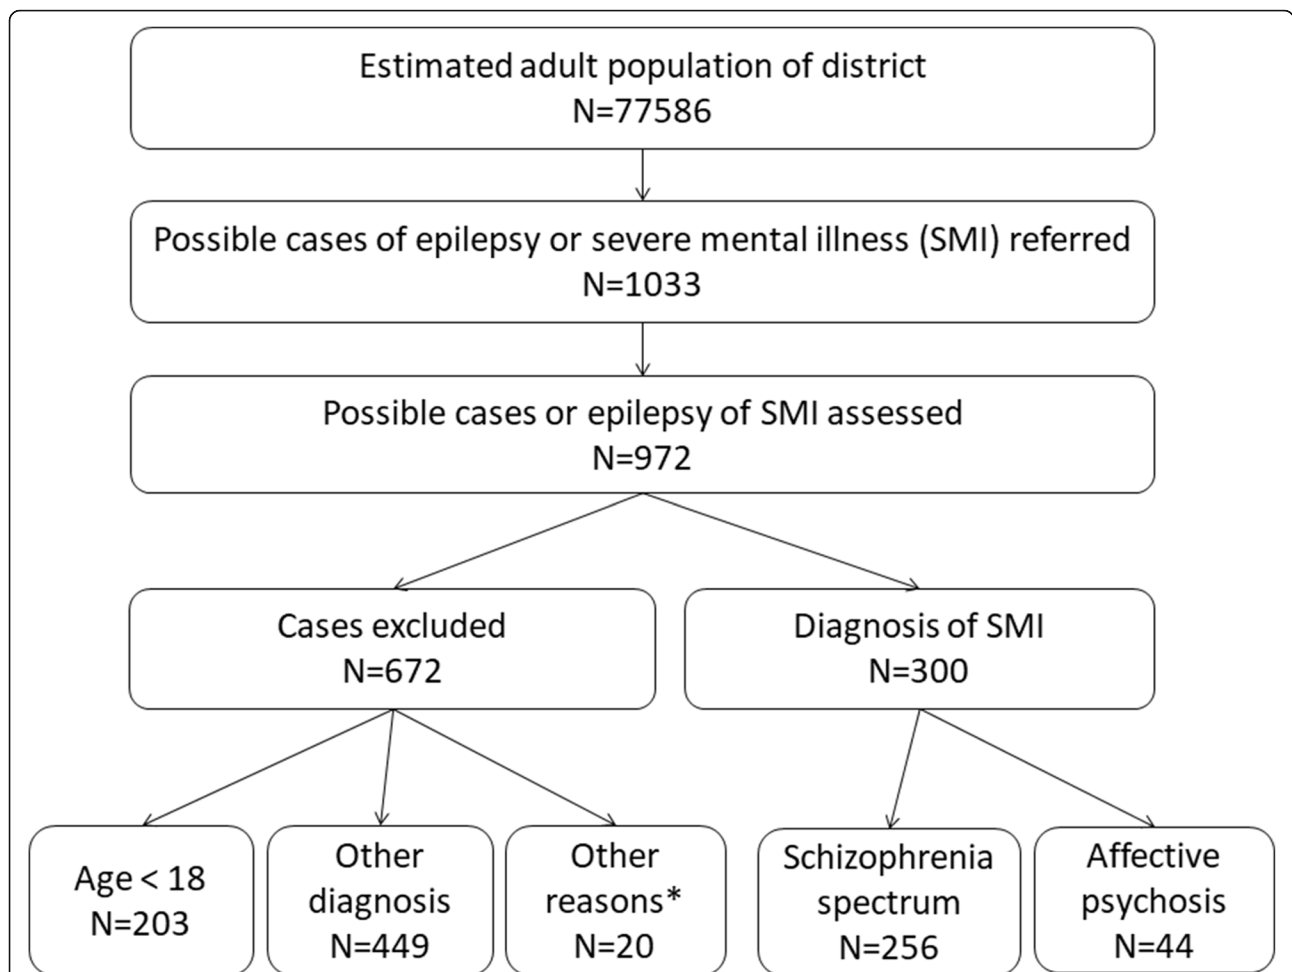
Estimated adult population of district
N=77586

Possible cases of epilepsy or severe mental illness (SMI) referred
N=1033

Possible cases or epilepsy of SMI assessed
N=972

Cases excluded
N=672

Diagnosis of SMI
N=300

Age < 18
N=203

Other diagnosis
N=449

Other reasons*
N=20

Schizophrenia spectrum
N=256

Affective psychosis
N=44